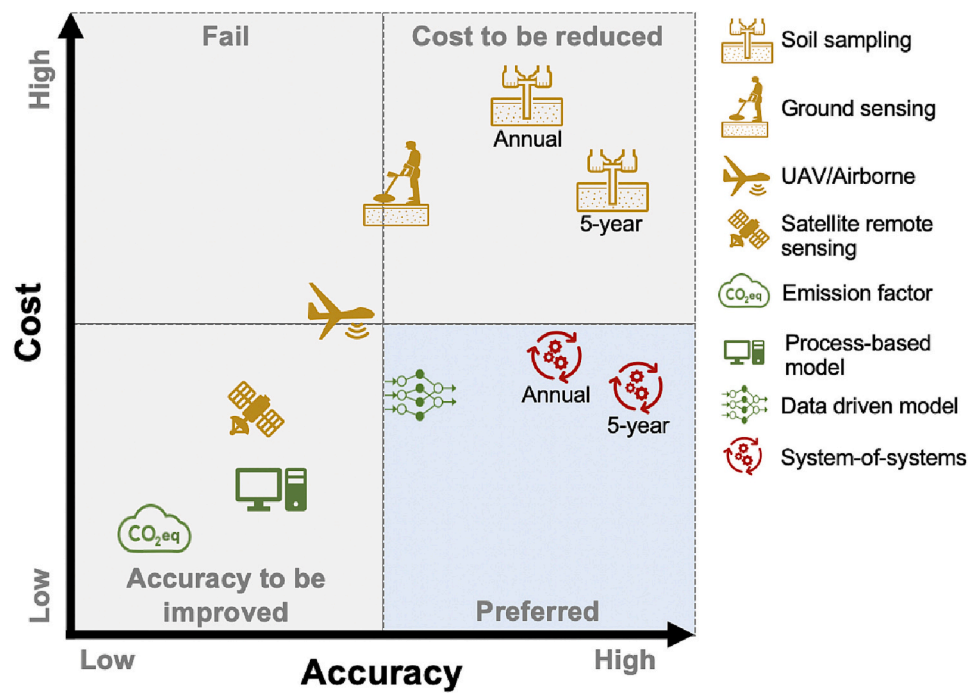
Fail

Cost to be reduced

Annual

5-year

Annual

5-year

$CO_2eq$

Accuracy to be improved

Preferred

High

Cost

Low

Low

Accuracy

High

Soil sampling

Ground sensing

UAV/Airborne

Satellite remote sensing

$CO_2eq$

Emission factor

Process-based model

Data driven model

System-of-systems